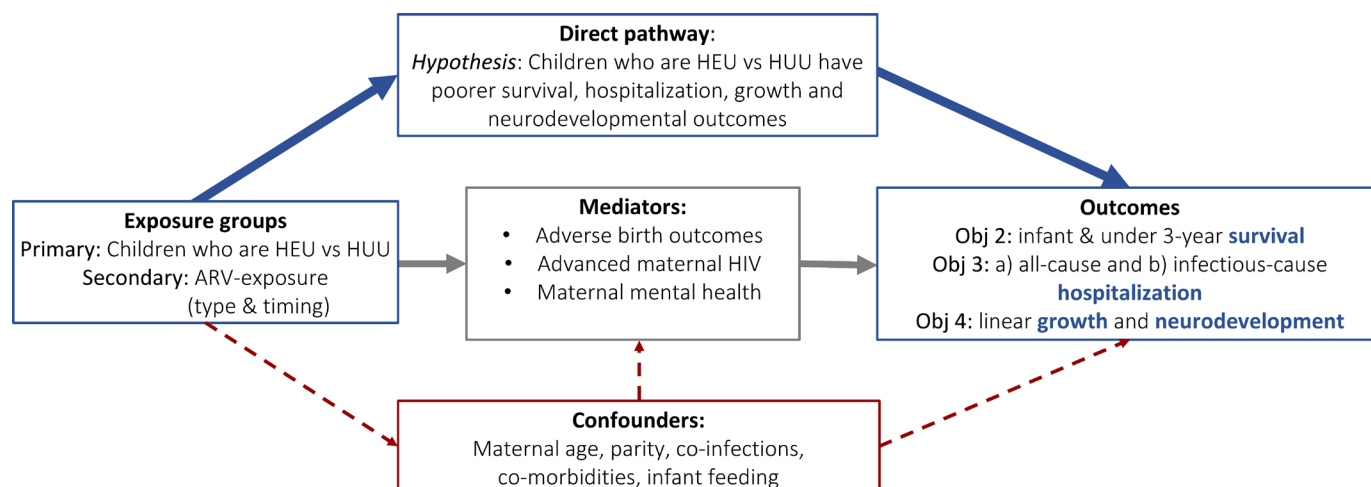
**Direct pathway**:
*Hypothesis*: Children who are HEU vs HUU have poorer survival, hospitalization, growth and neurodevelopmental outcomes

**Exposure groups**
Primary: Children who are HEU vs HUU
Secondary: ARV-exposure (type & timing)

**Mediators:**
- Adverse birth outcomes
- Advanced maternal HIV
- Maternal mental health

**Outcomes**
Obj 2: infant & under 3-year **survival**
Obj 3: a) all-cause and b) infectious-cause **hospitalization**
Obj 4: linear **growth** and **neurodevelopment**

**Confounders:**
Maternal age, parity, co-infections, co-morbidities, infant feeding